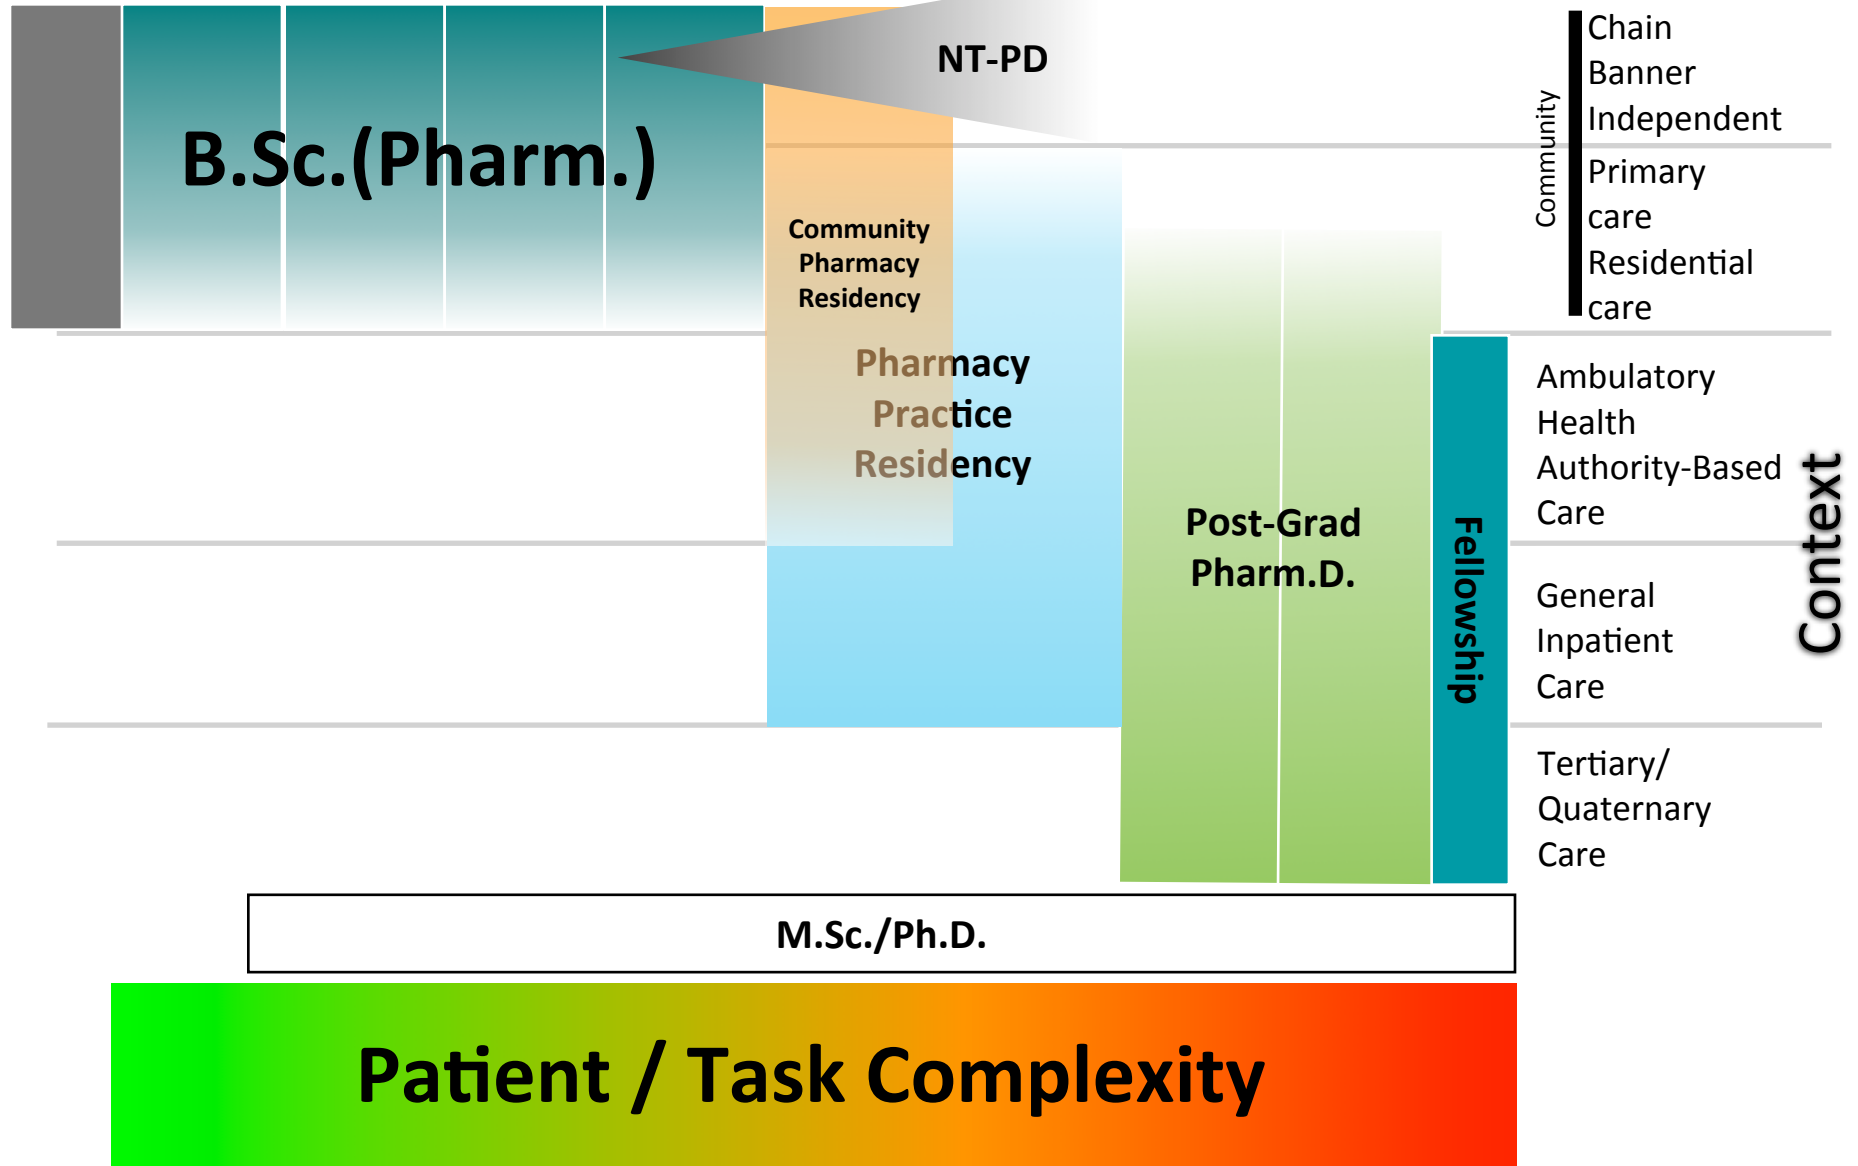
B.Sc.(Pharm.)

NT-PD

Community Pharmacy Residency

Pharmacy Practice Residency

Post-Grad Pharm.D.

Fellowship

Community

Chain
Banner
Independent

Primary care
Residential care

Ambulatory Health Authority-Based Care

General Inpatient Care

Tertiary/ Quaternary Care

Context

M.Sc./Ph.D.

Patient / Task Complexity